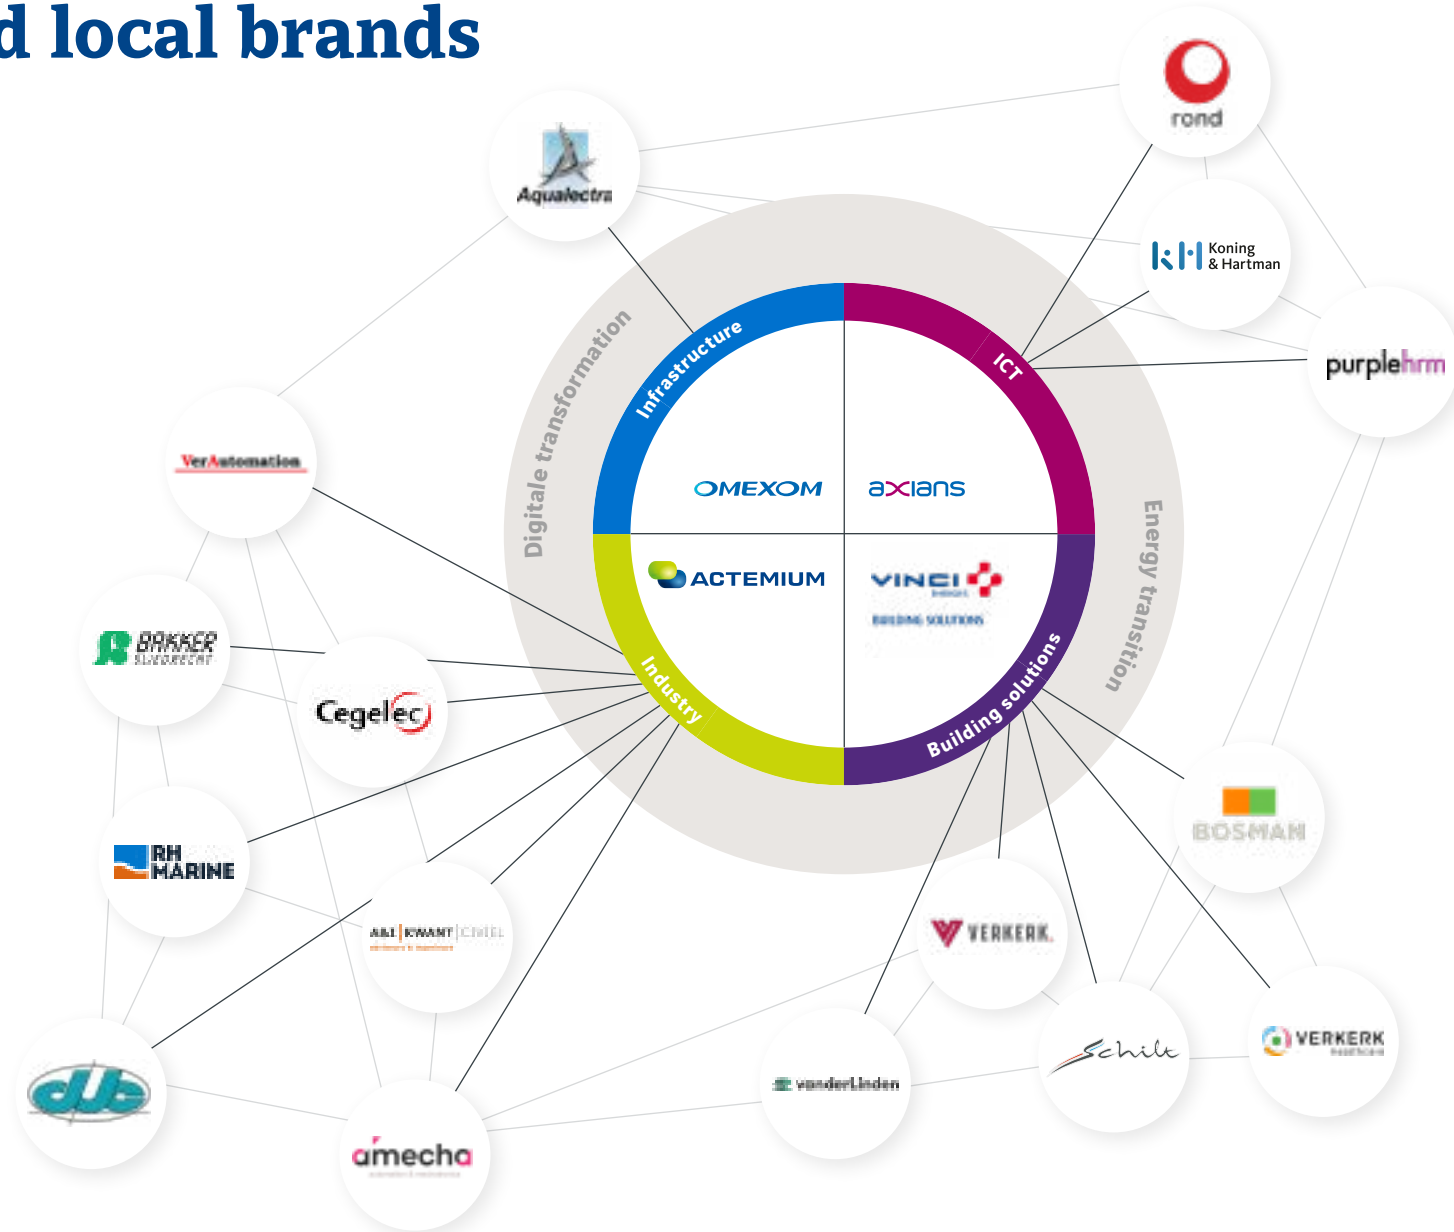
d local brands

rond

Aqualectra

Koning & Hartman

purplehrm

Digitale transformation

Infrastructure

ICT

OMEXOM

axians

Energy transition

VerAutomation

ACTEMIUM

VINCI energies

BUILDING SOLUTIONS

Industry

Building solutions

Cegelec

RH MARINE

BOSMAN

A&I | KWANT | CIMEL

VERKERK

VERKERK

Schilt

vanderLinden

amecha